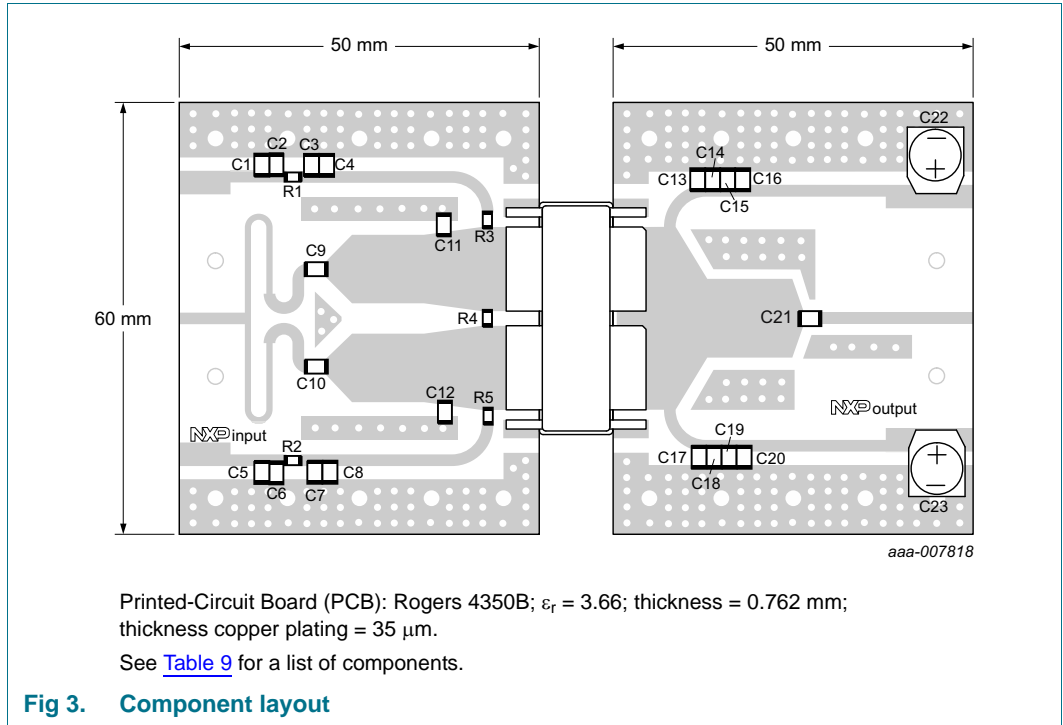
50 mm

50 mm

60 mm

C22

C1 C2 C3 C4

R1

C14

C13 C16

C15

C11

R3

C9

R4

C21

C10

C12

R5

NXP input

NXP output

R2

C5 C6 C7 C8

C19

C17 C20

C18

C23

aaa-007818

Printed-Circuit Board (PCB): Rogers 4350B; $\varepsilon_r$ = 3.66; thickness = 0.762 mm; thickness copper plating = 35 $\mu$m.

See Table 9 for a list of components.

Fig 3. Component layout